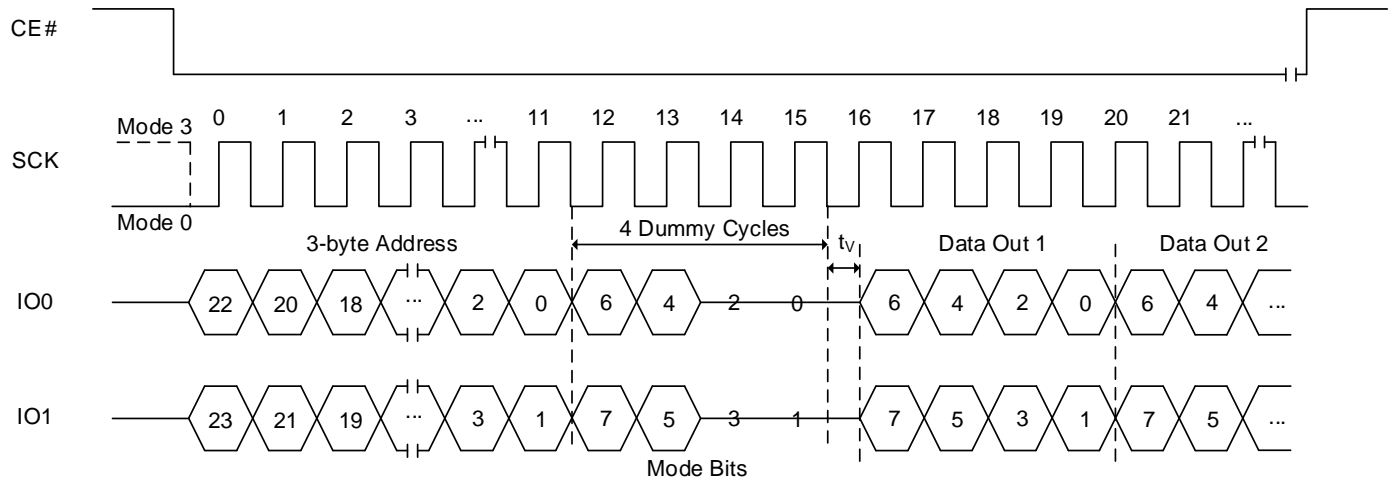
CE#

Mode 3
SCK
Mode 0

0 1 2 3 … 11 12 13 14 15 16 17 18 19 20 21 …

3-byte Address
4 Dummy Cycles
$t_V$
Data Out 1
Data Out 2

IO0
22 20 18 … 2 0 6 4 2 0 6 4 2 0 6 4 …

IO1
23 21 19 … 3 1 7 5 3 1 7 5 3 1 7 5 …

Mode Bits